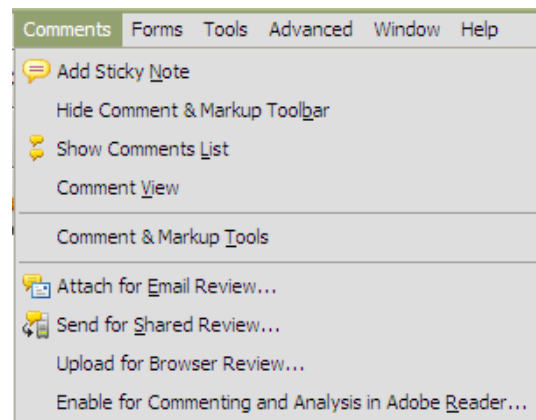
Comments Forms Tools Advanced Window Help

Add Sticky Note

Hide Comment & Markup Toolbar

Show Comments List

Comment View

Comment & Markup Tools

Attach for Email Review...

Send for Shared Review...

Upload for Browser Review...

Enable for Commenting and Analysis in Adobe Reader...